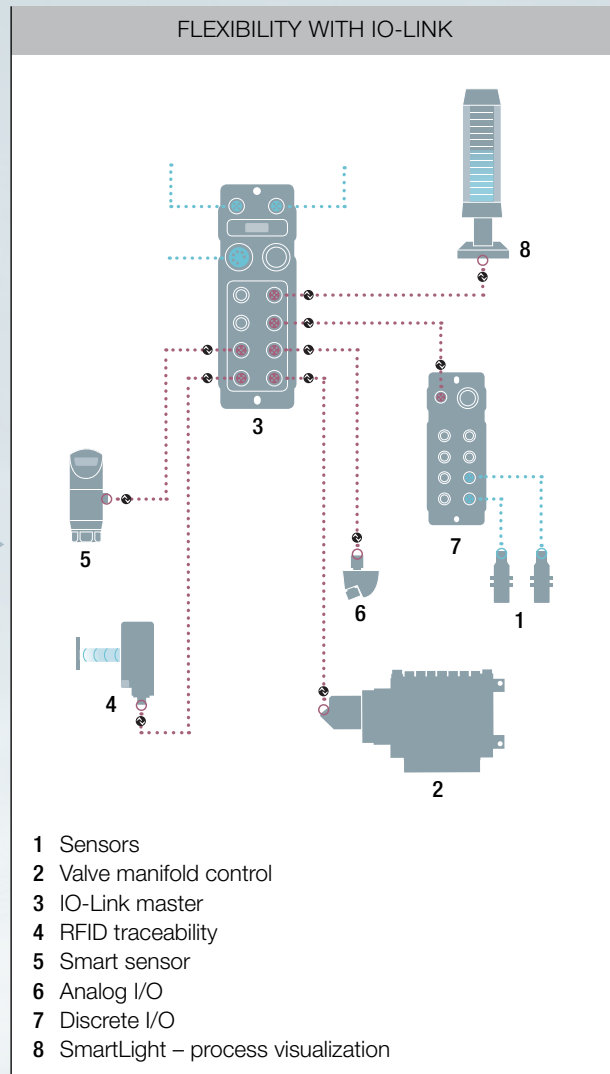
FLEXIBILITY WITH IO-LINK

8

3

7

5

6

1

4

2

1 Sensors
2 Valve manifold control
3 IO-Link master
4 RFID traceability
5 Smart sensor
6 Analog I/O
7 Discrete I/O
8 SmartLight – process visualization